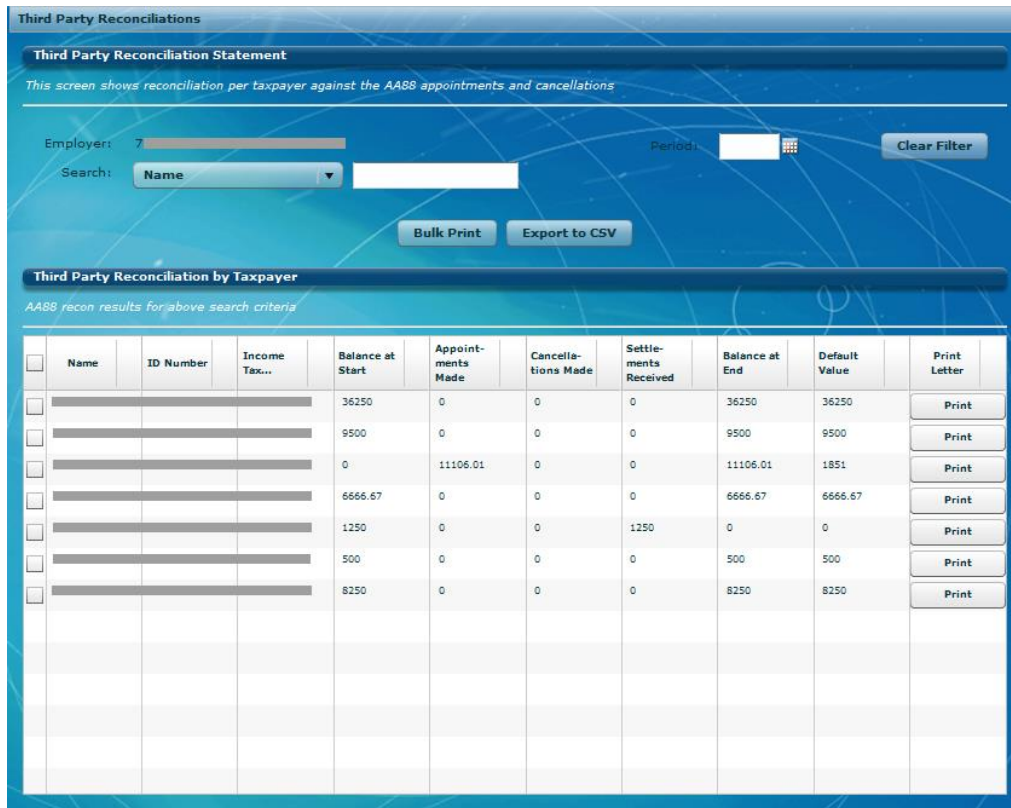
Third Party Reconciliations

Third Party Reconciliation Statement

This screen shows reconciliation per taxpayer against the AA88 appointments and cancellations

Employer: 7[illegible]

Period:

Clear Filter

Search: Name

Bulk Print

Export to CSV

Third Party Reconciliation by Taxpayer

AA88 recon results for above search criteria

| | Name | ID Number | Income Tax... | Balance at Start | Appointments Made | Cancellations Made | Settlements Received | Balance at End | Default Value | Print Letter |
|---|---|---|---|---|---|---|---|---|---|---|
| | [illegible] | | | 36250 | 0 | 0 | 0 | 36250 | 36250 | Print |
| | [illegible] | | | 9500 | 0 | 0 | 0 | 9500 | 9500 | Print |
| | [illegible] | | | 0 | 11106.01 | 0 | 0 | 11106.01 | 1851 | Print |
| | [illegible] | | | 6666.67 | 0 | 0 | 0 | 6666.67 | 6666.67 | Print |
| | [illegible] | | | 1250 | 0 | 0 | 1250 | 0 | 0 | Print |
| | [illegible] | | | 500 | 0 | 0 | 0 | 500 | 500 | Print |
| | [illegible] | | | 8250 | 0 | 0 | 0 | 8250 | 8250 | Print |